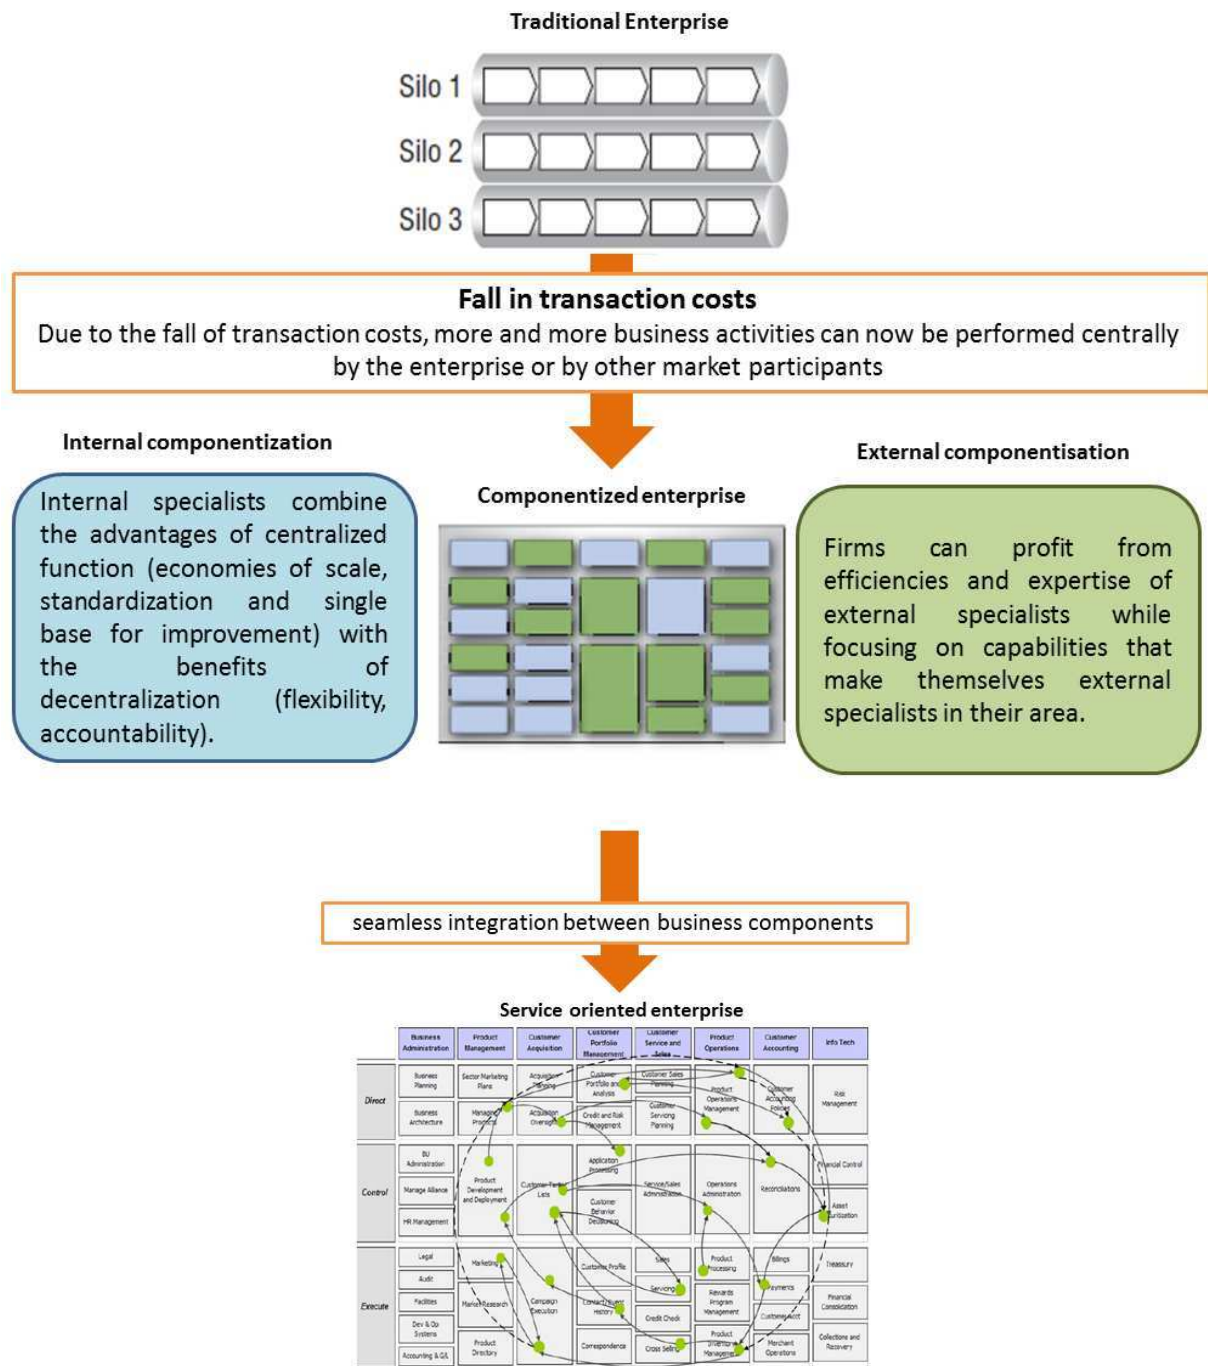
Traditional Enterprise

Silo 1

Silo 2

Silo 3

Fall in transaction costs

Due to the fall of transaction costs, more and more business activities can now be performed centrally by the enterprise or by other market participants

Internal componentization

Internal specialists combine the advantages of centralized function (economies of scale, standardization and single base for improvement) with the benefits of decentralization (flexibility, accountability).

Componentized enterprise

External componentisation

Firms can profit from efficiencies and expertise of external specialists while focusing on capabilities that make themselves external specialists in their area.

seamless integration between business components

Service oriented enterprise

| | Business Administration | Product Management | Customer Acquisition | Customer Portfolio Management | Customer Service and Sales | Product Operations | Customer Accounting | Info Tech |
|---|---|---|---|---|---|---|---|---|
| Direct | Business Planning; Business Architecture | Sector Marketing Plans; Managing Products | Acquisition Planning; Acquisition Oversight | Customer Portfolio and Analysis; Credit and Risk Management | Customer Sales Planning; Customer Servicing Planning | Product Operations Management | Customer Accounting Policies | Risk Management |
| Control | BU Administration; Manage Alliance; HR Management | Product Development and Deployment | Customer Partner Lists | Application Processing; Customer Behavior Deciding | Service/Sales Administration | Operations Administration | Reconciliations | Financial Control; Asset Securitization |
| Execute | Legal; Audit; Facilities; Dev & Op Systems; Accounting & GA | Marketing; Market Research; Product Directory | Campaign Execution | Customer Profile; Contact/Event History; Correspondence | Sales; Servicing; Credit Check; Cross Selling | Product Processing; Rewards Program Management; Product Inventory Management | Billings; Payments; Customer Acct; Merchant Operations | Treasury; Financial Consolidation; Collections and Recovery |